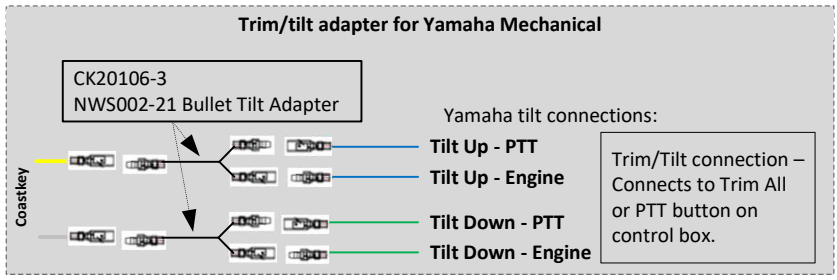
Trim/tilt adapter for Yamaha Mechanical

CK20106-3
NWS002-21 Bullet Tilt Adapter

Yamaha tilt connections:

Coastkey

Tilt Up - PTT

Tilt Up - Engine

Tilt Down - PTT

Tilt Down - Engine

Trim/Tilt connection – Connects to Trim All or PTT button on control box.